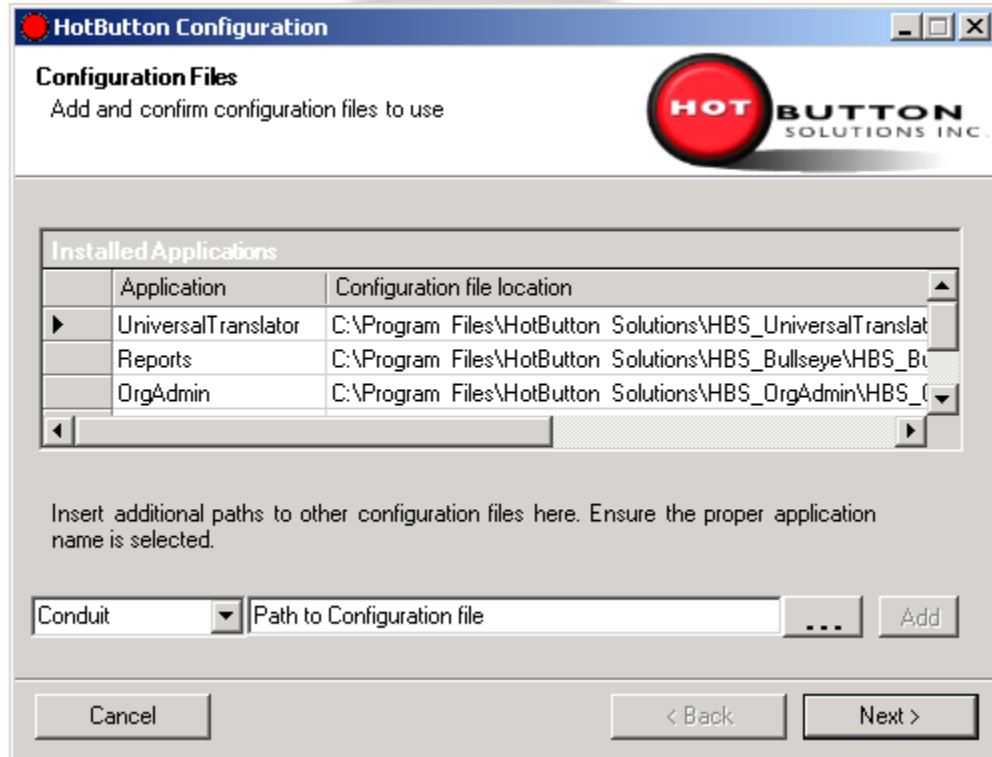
HotButton Configuration

Configuration Files
Add and confirm configuration files to use

HOT BUTTON SOLUTIONS INC.

Installed Applications

| | Application | Configuration file location |
|---|---|---|
| ▶ | UniversalTranslator | C:\Program Files\HotButton Solutions\HBS_UniversalTranslat |
| | Reports | C:\Program Files\HotButton Solutions\HBS_Bullseye\HBS_Bu |
| | OrgAdmin | C:\Program Files\HotButton Solutions\HBS_OrgAdmin\HBS_( |

Insert additional paths to other configuration files here. Ensure the proper application name is selected.

Conduit
Path to Configuration file
...
Add

Cancel
< Back
Next >